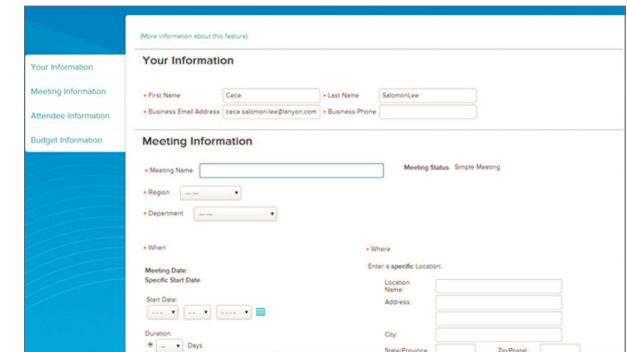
(More information about this feature)

Your Information
Meeting Information
Attendee Information
Budget Information

Your Information

• First Name Cece
• Last Name SalomonLee
• Business Email Address cece.salomon-lee@lanyon.com
• Business Phone

Meeting Information

• Meeting Name
Meeting Status Simple Meeting
• Region --- ---
• Department --- ---

• When
Meeting Date:
Specific Start Date
Start Date:
Duration:
Days

• Where
Enter a specific Location:
Location Name:
Address:
City:
State/Province:
Zip/Postal: